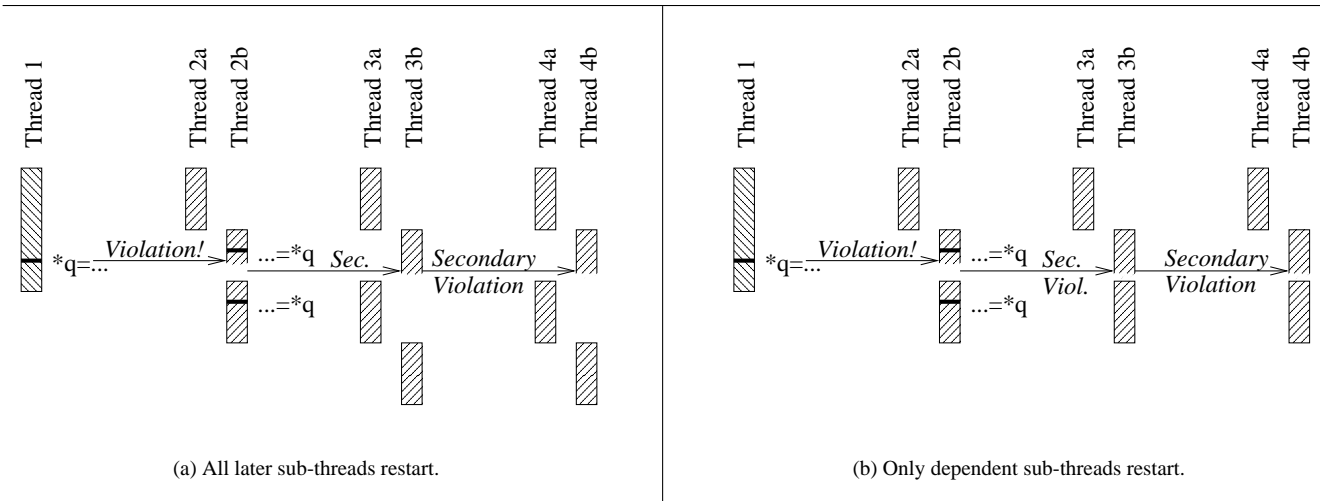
Thread 1
Thread 2a
Thread 2b
Thread 3a
Thread 3b
Thread 4a
Thread 4b

*q=...
Violation!
...=*q
...=*q
Sec.
Secondary Violation

(a) All later sub-threads restart.

Thread 1
Thread 2a
Thread 2b
Thread 3a
Thread 3b
Thread 4a
Thread 4b

*q=...
Violation!
...=*q
...=*q
Sec. Viol.
Secondary Violation

(b) Only dependent sub-threads restart.